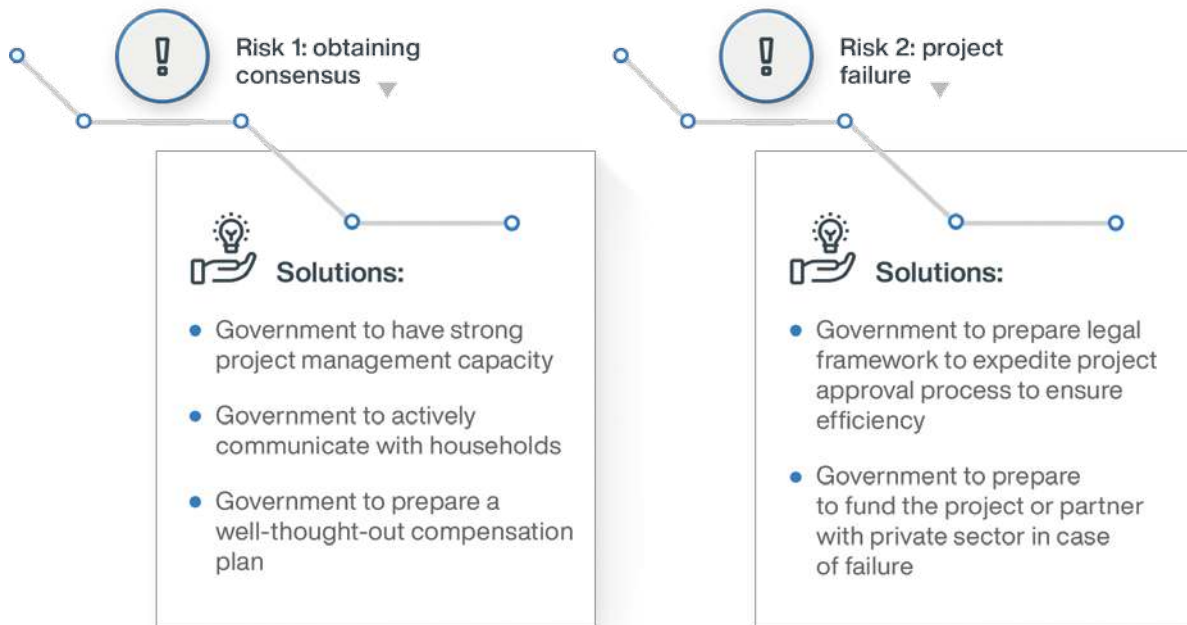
Risk 1: obtaining consensus

Solutions:

- Government to have strong project management capacity
- Government to actively communicate with households
- Government to prepare a well-thought-out compensation plan

Risk 2: project failure

Solutions:

- Government to prepare legal framework to expedite project approval process to ensure efficiency
- Government to prepare to fund the project or partner with private sector in case of failure